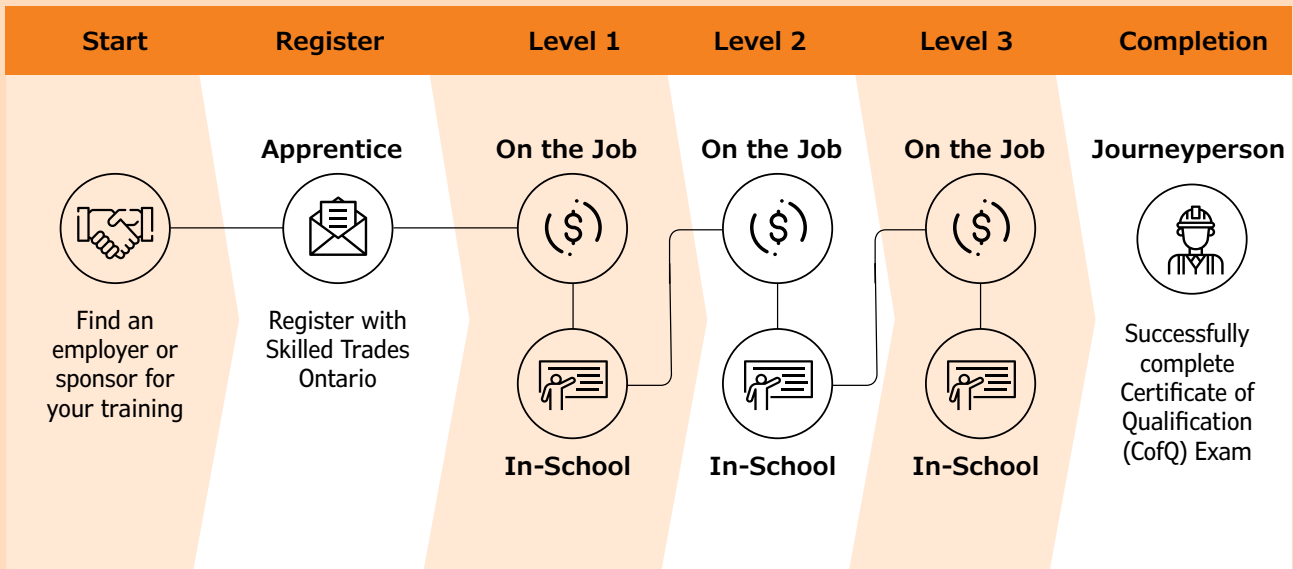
Start
Register
Level 1
Level 2
Level 3
Completion

Find an employer or sponsor for your training

Apprentice

Register with Skilled Trades Ontario

On the Job

In-School

On the Job

In-School

On the Job

In-School

Journeyperson

Successfully complete Certificate of Qualification (CofQ) Exam